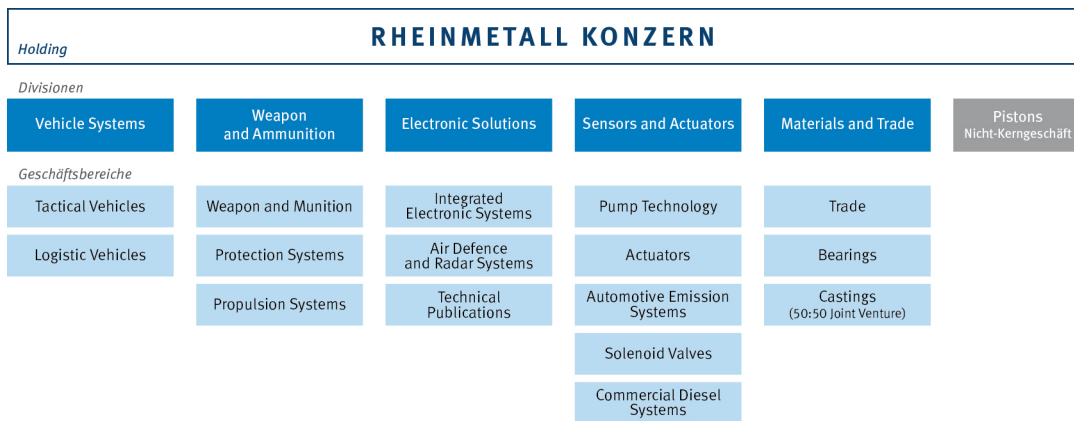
Holding

RHEINMETALL KONZERN

Divisionen

Vehicle Systems

Weapon and Ammunition

Electronic Solutions

Sensors and Actuators

Materials and Trade

Pistons
Nicht-Kerngeschäft

Geschäftsbereiche

Tactical Vehicles

Logistic Vehicles

Weapon and Munition

Protection Systems

Propulsion Systems

Integrated Electronic Systems

Air Defence and Radar Systems

Technical Publications

Pump Technology

Actuators

Automotive Emission Systems

Solenoid Valves

Commercial Diesel Systems

Trade

Bearings

Castings
(50:50 Joint Venture)